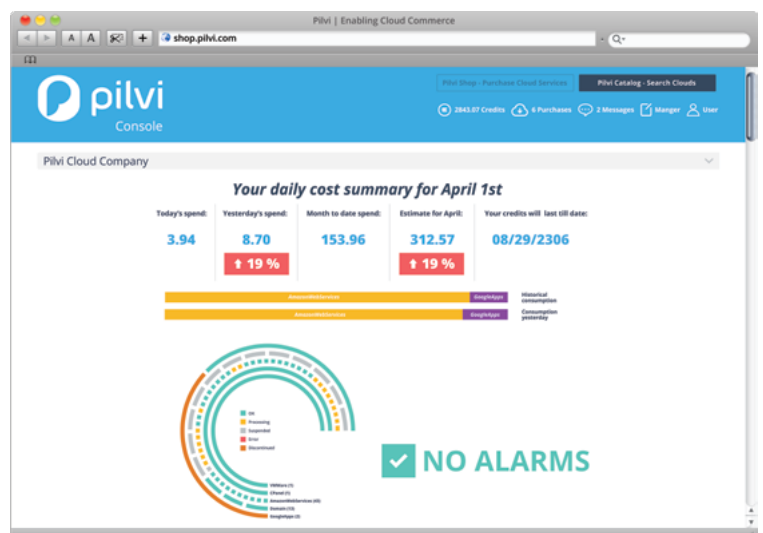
Pilvi | Enabling Cloud Commerce

A A

shop.pilvi.com

Q

pilvi
Console

Pilvi Shop - Purchase Cloud Services

Pilvi Catalog - Search Clouds

2843.07 Credits 6 Purchases 2 Messages Manger User

Pilvi Cloud Company

Your daily cost summary for April 1st

| Today's spend: | Yesterday's spend: | Month to date spend: | Estimate for April: | Your credits will last till date: |
|---|---|---|---|---|
| 3.94 | 8.70 | 153.96 | 312.57 | 08/29/2306 |
| | ↑ 19 % | | ↑ 19 % | |

AmazonWebServices GoogleApps Historical consumption

AmazonWebServices GoogleApps Consumption yesterday

OK
Processing
Suspended
Error
Discontinued

VMWare (1)
CPanel (1)
AmazonWebServices (65)
Domain (13)
GoogleApps (3)

NO ALARMS